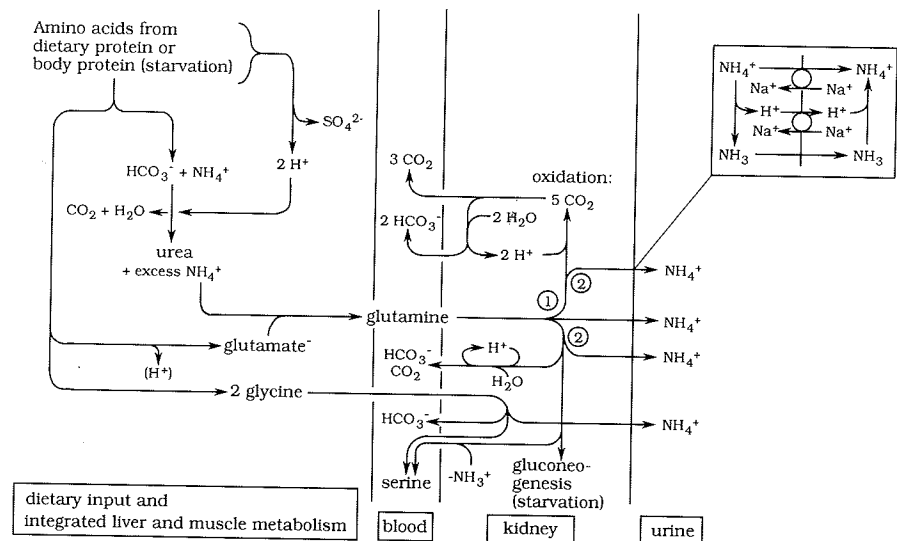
Amino acids from dietary protein or body protein (starvation)

$SO_4^{2-}$

$HCO_3^- + NH_4^+$

$2 H^+$

$CO_2 + H_2O$

urea
+ excess $NH_4^+$

glutamate$^-$

$(H^+)$

2 glycine

glutamine

$3 CO_2$

oxidation:
$5 CO_2$

$2 HCO_3^-$

$2 H_2O$

$2 H^+$

①

②

②

$HCO_3^-$
$CO_2$

$H^+$

$H_2O$

$HCO_3^-$

serine

$-NH_3^+$

gluconeogenesis (starvation)

$NH_4^+$

$NH_4^+$

$NH_4^+$

$NH_4^+$

$NH_4^+$

$NH_4^+$

$Na^+$

$Na^+$

$H^+$

$H^+$

$Na^+$

$Na^+$

$NH_3$

$NH_3$

dietary input and integrated liver and muscle metabolism

blood

kidney

urine